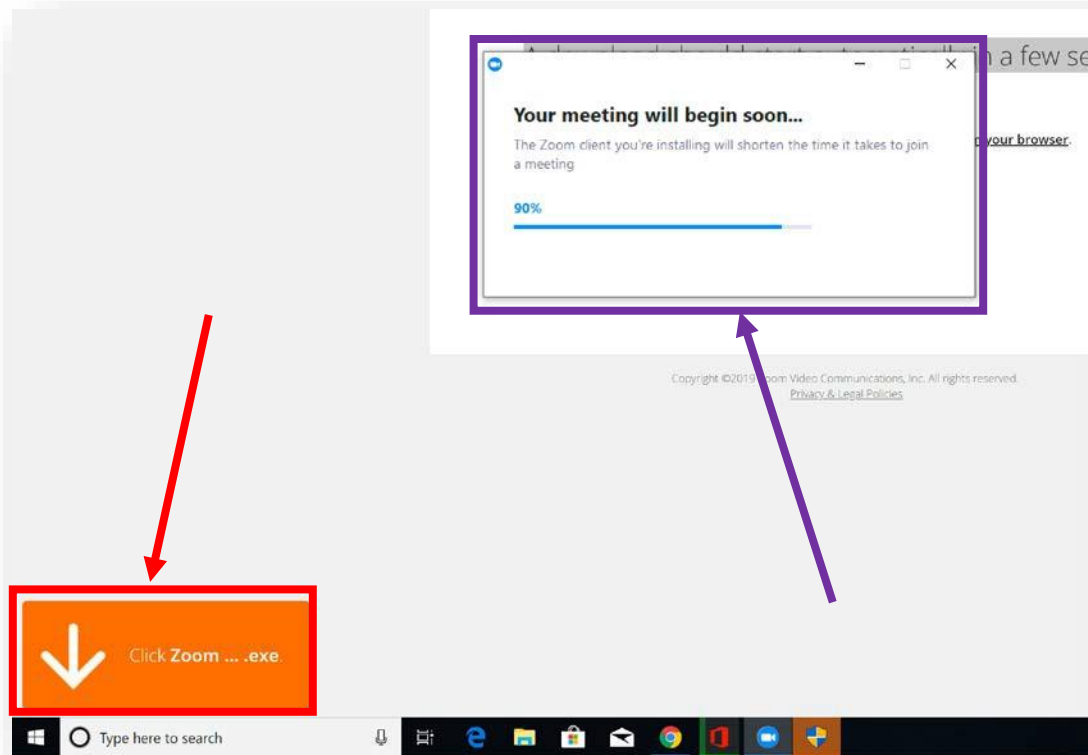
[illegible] a few se

Your meeting will begin soon...

The Zoom client you're installing will shorten the time it takes to join a meeting

90%

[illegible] your browser.

Copyright ©2019 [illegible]oom Video Communications, Inc. All rights reserved.
Privacy & Legal Policies

Click Zoom ... .exe.

Type here to search